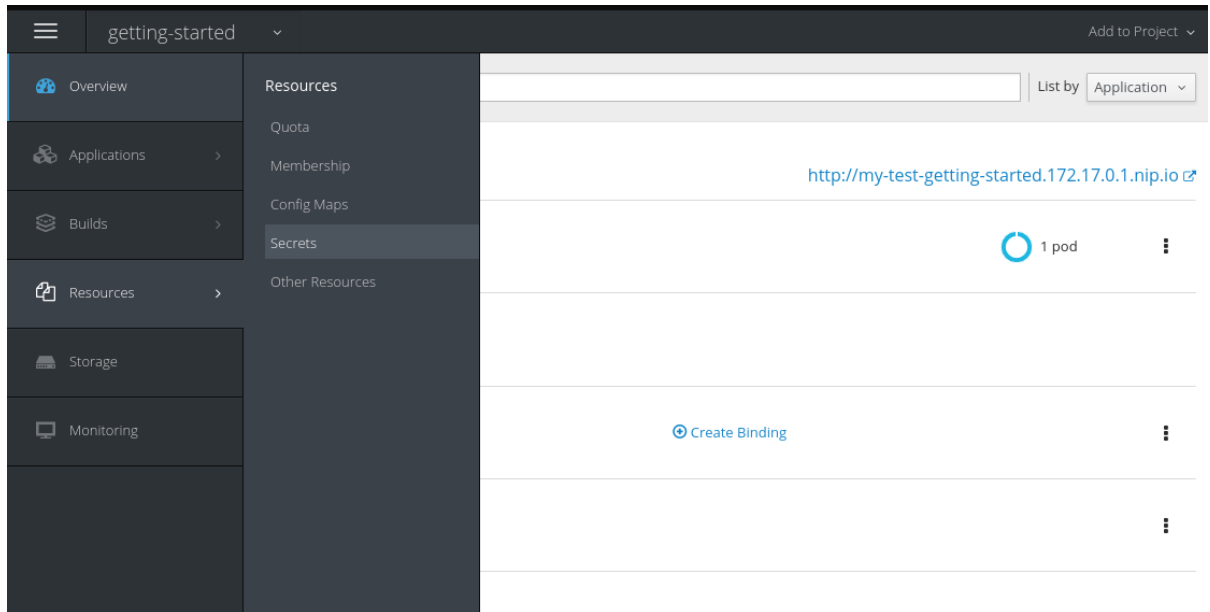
getting-started

Add to Project

Overview

Applications

Builds

Resources

Storage

Monitoring

Resources

Quota

Membership

Config Maps

Secrets

Other Resources

List by Application

http://my-test-getting-started.172.17.0.1.nip.io

1 pod

Create Binding